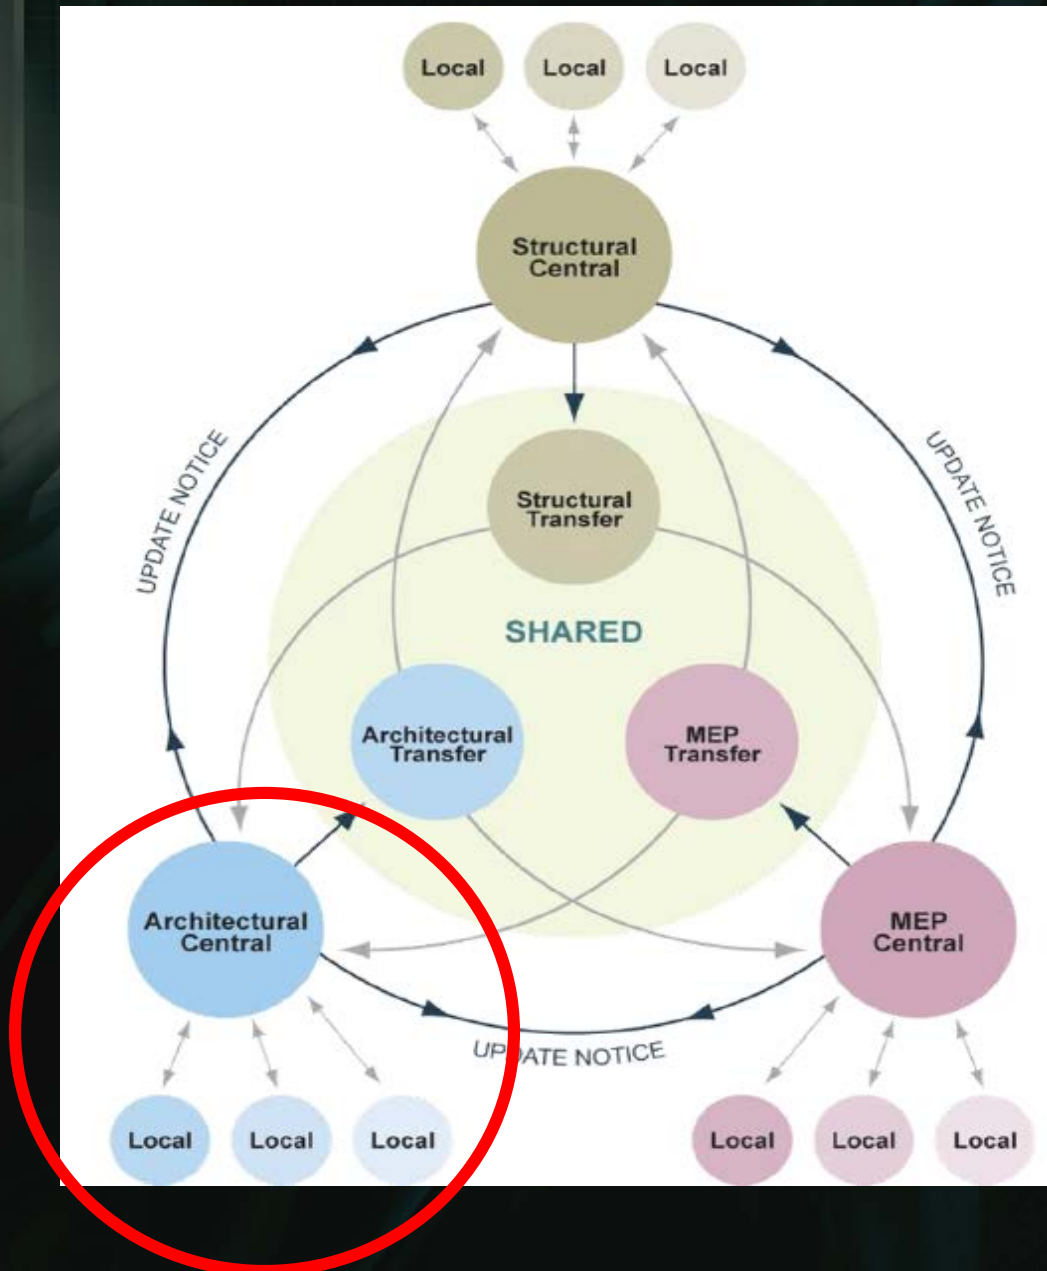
Local
Local
Local

Structural Central

UPDATE NOTICE

UPDATE NOTICE

Structural Transfer

SHARED

Architectural Transfer

MEP Transfer

Architectural Central

MEP Central

UPDATE NOTICE

Local
Local
Local

Local
Local
Local